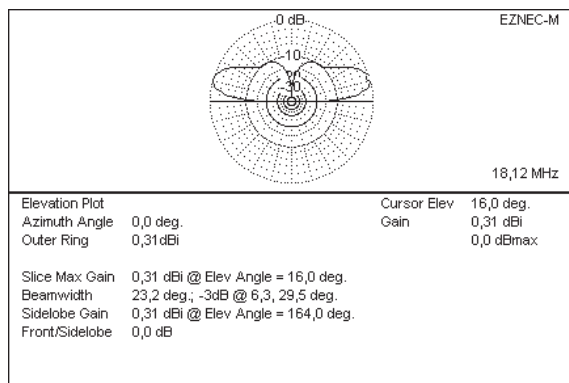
0 dB
EZNEC-M
10
20
30
18,12 MHz

| | | | |
|---|---|---|---|
| Elevation Plot | | Cursor Elev | 16,0 deg. |
| Azimuth Angle | 0,0 deg. | Gain | 0,31 dBi |
| Outer Ring | 0,31dBi | | 0,0 dBmax |

| | |
|---|---|
| Slice Max Gain | 0,31 dBi @ Elev Angle = 16,0 deg. |
| Beamwidth | 23,2 deg.; -3dB @ 6,3, 29,5 deg. |
| Sidelobe Gain | 0,31 dBi @ Elev Angle = 164,0 deg. |
| Front/Sidelobe | 0,0 dB |